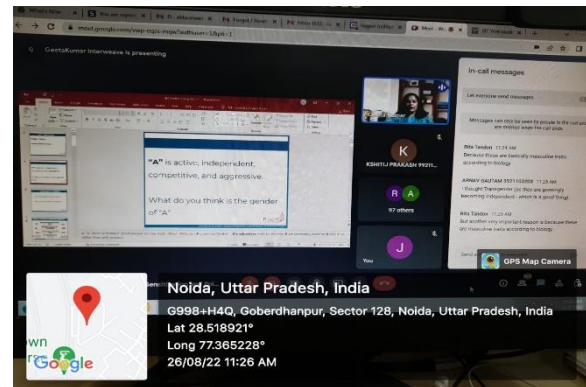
meet.google.com/vwp-oqix-mqw?authuser=1&pli=1

GeetaKumar Interweave is presenting

"A" is active, independent, competitive, and aggressive.

What do you think is the gender of "A"

K
KSHITIJ PRAKASH 99211...

R A
97 others

J
You

In-call messages

Let everyone send messages

Messages can only be seen by people in the call and are deleted when the call ends.

Ritu Tandon 11:24 AM
Because these are basically masculine traits according to biology

ARNAV GAUTAM 21211102008 11:25 AM
I thought Transgender (as they are generally becoming independent - which is a good thing)

Ritu Tandon 11:25 AM
But another very important reason is because these are masculine traits according to biology

Send a message

GPS Map Camera

Noida, Uttar Pradesh, India
G998+H4Q, Goberdhanpur, Sector 128, Noida, Uttar Pradesh, India
Lat 28.518921°
Long 77.365228°
26/08/22 11:26 AM

Google